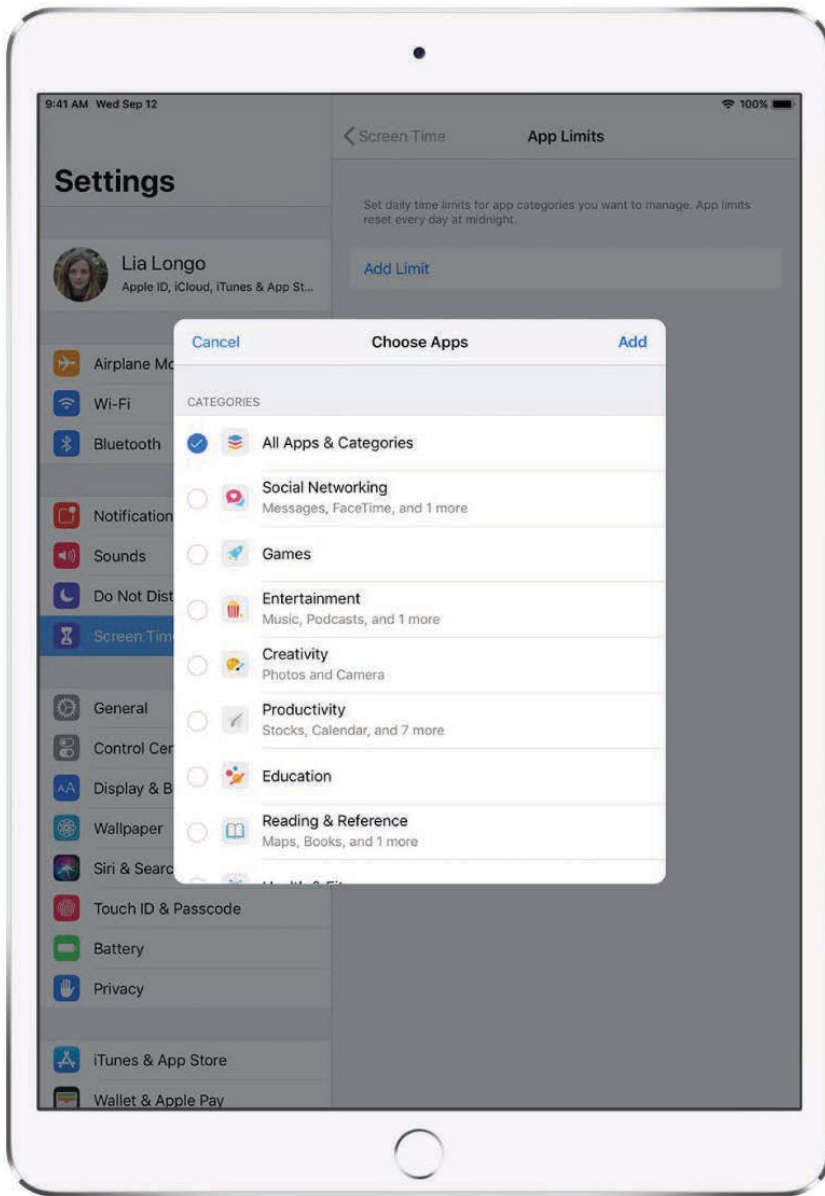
9:41 AM Wed Sep 12

100%

Settings

Lia Longo
Apple ID, iCloud, iTunes & App St...

Airplane Mo

Wi-Fi

Bluetooth

Notification

Sounds

Do Not Dist

Screen Tim

General

Control Cen

Display & B

Wallpaper

Siri & Searc

Touch ID & Passcode

Battery

Privacy

iTunes & App Store

Wallet & Apple Pay

Screen Time

App Limits

Set daily time limits for app categories you want to manage. App limits reset every day at midnight.

Add Limit

Cancel

Choose Apps

Add

CATEGORIES

All Apps & Categories

Social Networking
Messages, FaceTime, and 1 more

Games

Entertainment
Music, Podcasts, and 1 more

Creativity
Photos and Camera

Productivity
Stocks, Calendar, and 7 more

Education

Reading & Reference
Maps, Books, and 1 more

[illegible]